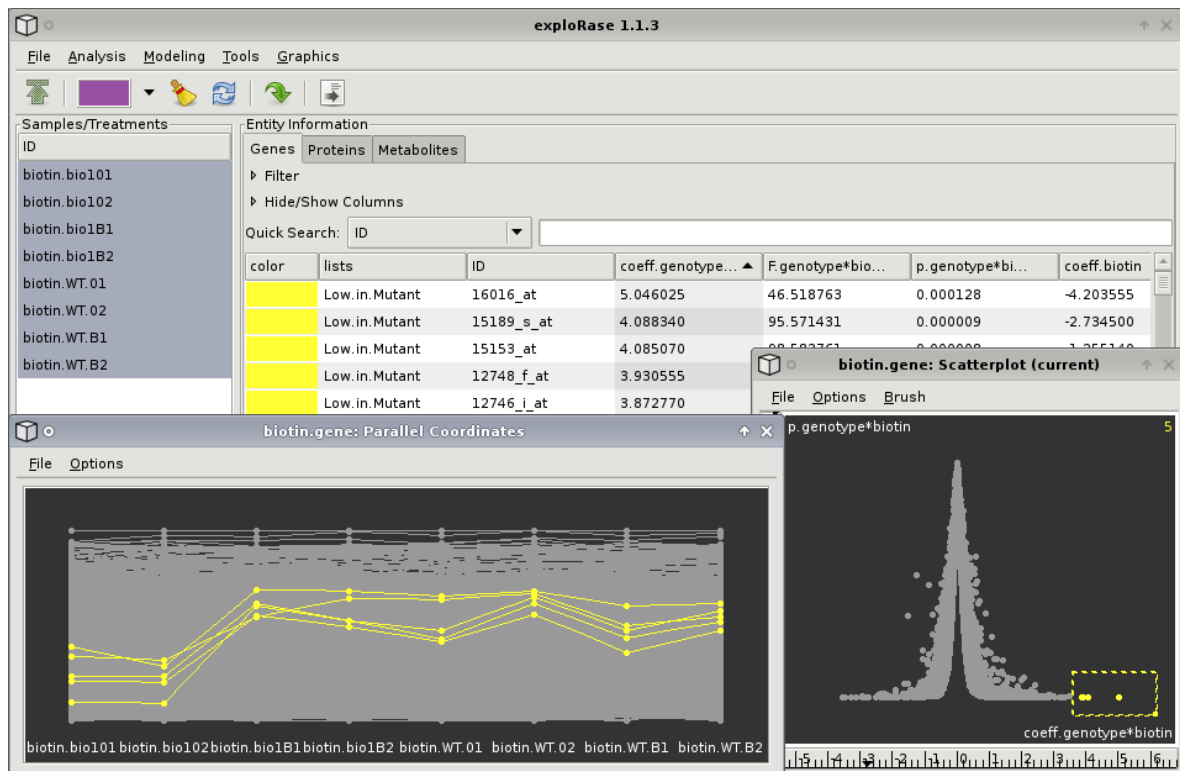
exploRase 1.1.3

File Analysis Modeling Tools Graphics

Samples/Treatments

ID

biotin.bio101
biotin.bio102
biotin.bio1B1
biotin.bio1B2
biotin.WT.01
biotin.WT.02
biotin.WT.B1
biotin.WT.B2

Entity Information

Genes Proteins Metabolites

Filter

Hide/Show Columns

Quick Search: ID

| color | lists | ID | coeff.genotype... | F.genotype*bio... | p.genotype*bi... | coeff.biotin |
|---|---|---|---|---|---|---|
| | Low.in.Mutant | 16016_at | 5.046025 | 46.518763 | 0.000128 | -4.203555 |
| | Low.in.Mutant | 15189_s_at | 4.088340 | 95.571431 | 0.000009 | -2.734500 |
| | Low.in.Mutant | 15153_at | 4.085070 | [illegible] | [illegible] | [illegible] |
| | Low.in.Mutant | 12748_f_at | 3.930555 | | | |
| | Low.in.Mutant | 12746_i_at | 3.872770 | | | |

biotin.gene: Parallel Coordinates

File Options

biotin.bio101 biotin.bio102 biotin.bio1B1 biotin.bio1B2 biotin.WT.01 biotin.WT.02 biotin.WT.B1 biotin.WT.B2

biotin.gene: Scatterplot (current)

File Options Brush

p.genotype*biotin

5

coeff.genotype*biotin

-5 -4 -3 -2 -1 0 1 2 3 4 5 6